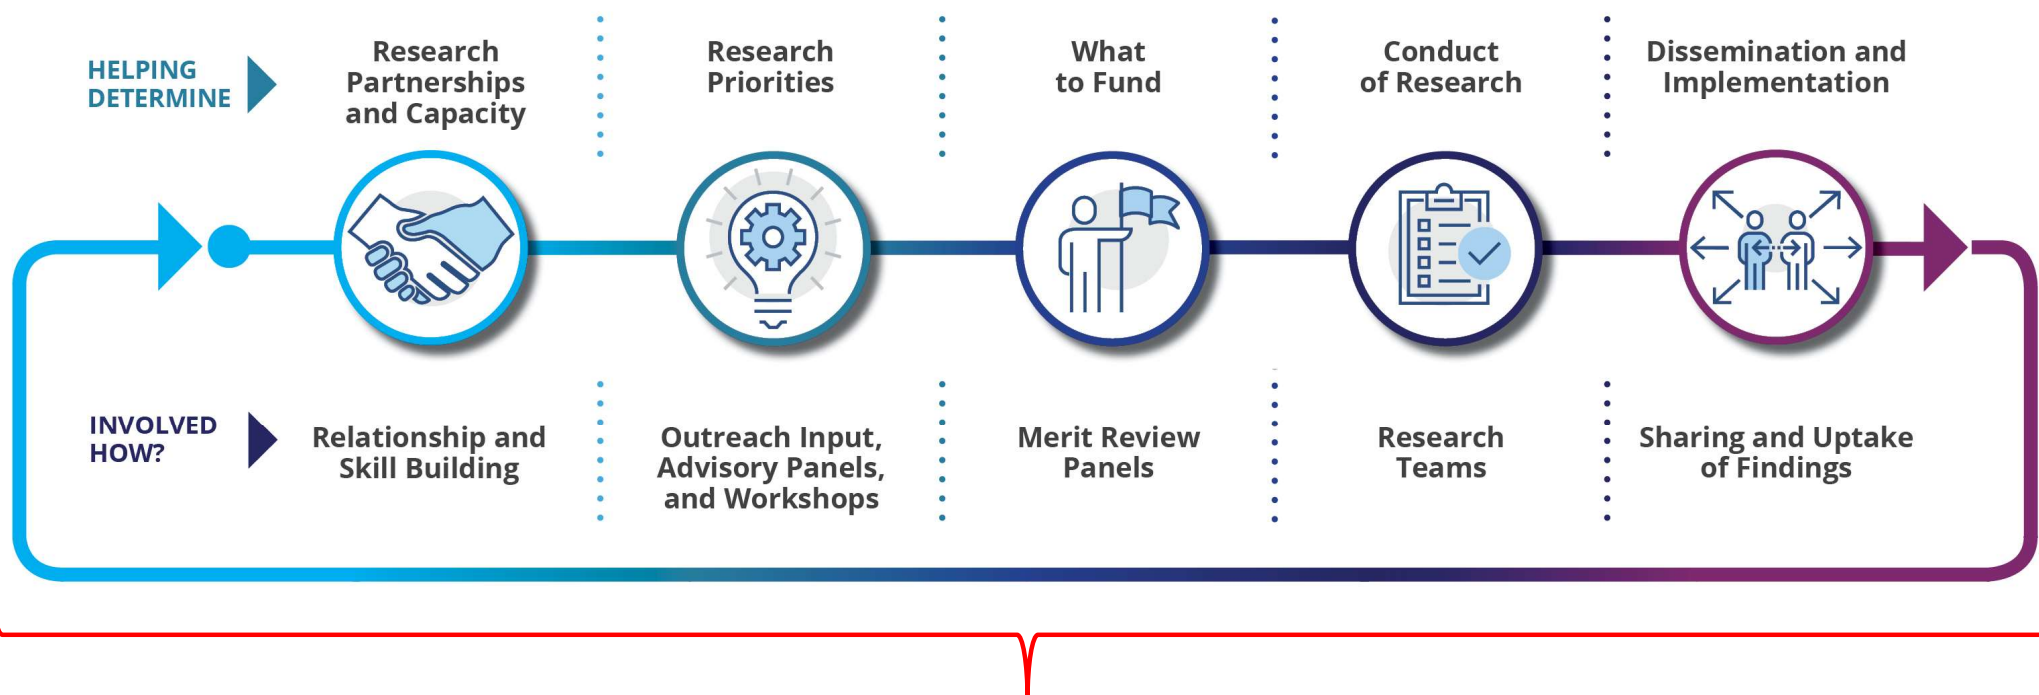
HELPING DETERMINE

Research Partnerships and Capacity

Research Priorities

What to Fund

Conduct of Research

Dissemination and Implementation

INVOLVED HOW?

Relationship and Skill Building

Outreach Input, Advisory Panels, and Workshops

Merit Review Panels

Research Teams

Sharing and Uptake of Findings